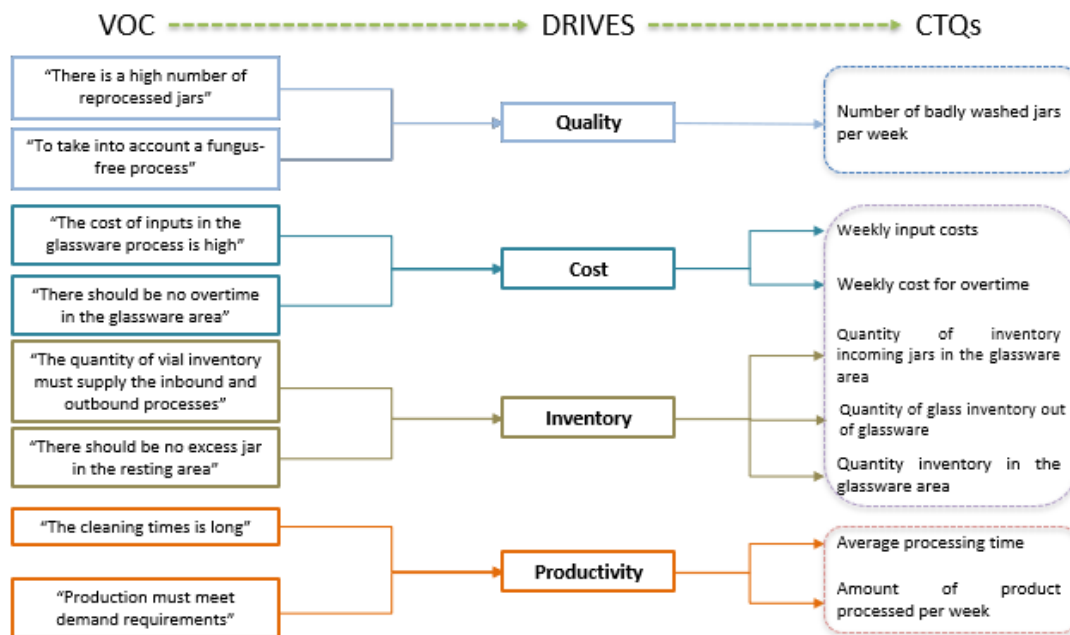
VOC DRIVES CTQs

“There is a high number of reprocessed jars”

“To take into account a fungus-free process”

Quality

Number of badly washed jars per week

“The cost of inputs in the glassware process is high”

“There should be no overtime in the glassware area”

Cost

Weekly input costs

Weekly cost for overtime

“The quantity of vial inventory must supply the inbound and outbound processes”

“There should be no excess jar in the resting area”

Inventory

Quantity of inventory incoming jars in the glassware area

Quantity of glass inventory out of glassware

Quantity inventory in the glassware area

“The cleaning times is long”

“Production must meet demand requirements”

Productivity

Average processing time

Amount of product processed per week